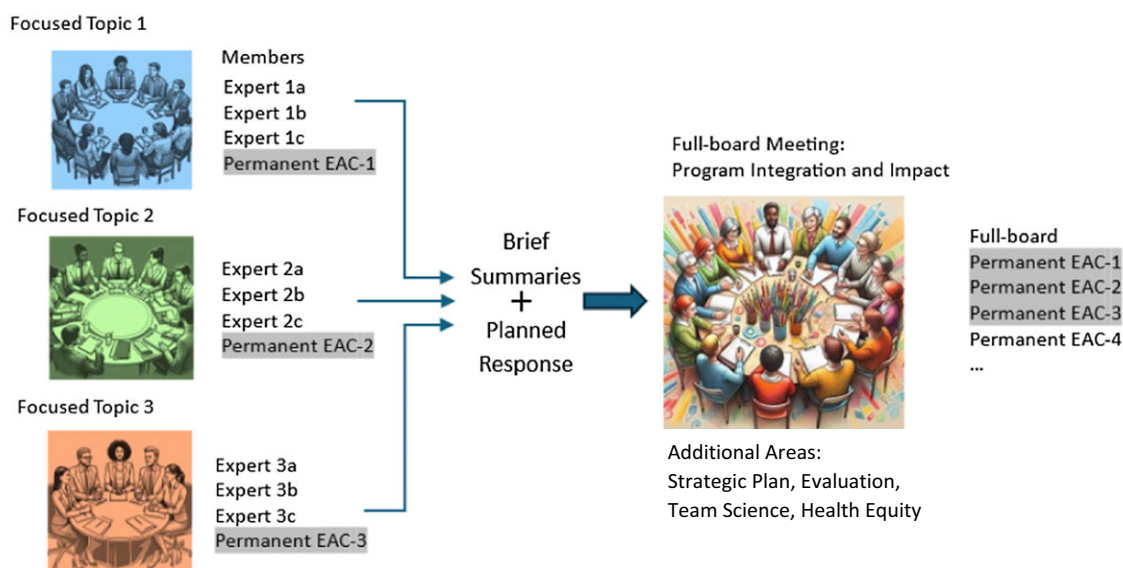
Focused Topic 1

Members
Expert 1a
Expert 1b
Expert 1c
Permanent EAC-1

Focused Topic 2

Expert 2a
Expert 2b
Expert 2c
Permanent EAC-2

Focused Topic 3

Expert 3a
Expert 3b
Expert 3c
Permanent EAC-3

Brief Summaries
+
Planned Response

Full-board Meeting:
Program Integration and Impact

Full-board
Permanent EAC-1
Permanent EAC-2
Permanent EAC-3
Permanent EAC-4
...

Additional Areas:
Strategic Plan, Evaluation,
Team Science, Health Equity